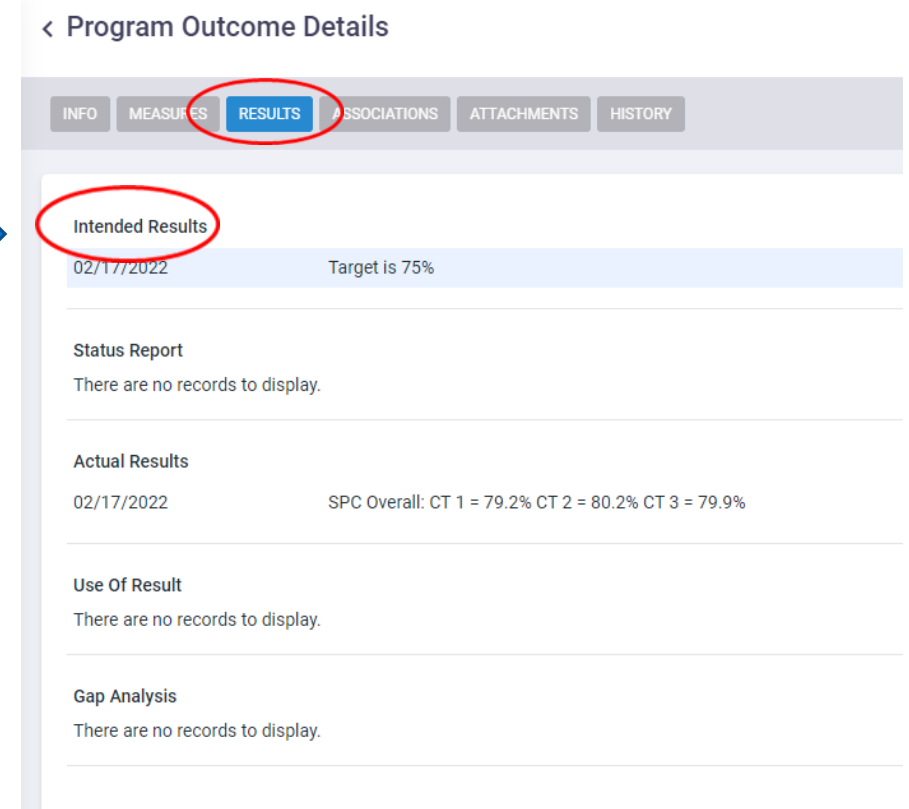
< Program Outcome Details

INFO MEASURES RESULTS ASSOCIATIONS ATTACHMENTS HISTORY

Intended Results

02/17/2022 Target is 75%

Status Report

There are no records to display.

Actual Results

02/17/2022 SPC Overall: CT 1 = 79.2% CT 2 = 80.2% CT 3 = 79.9%

Use Of Result

There are no records to display.

Gap Analysis

There are no records to display.